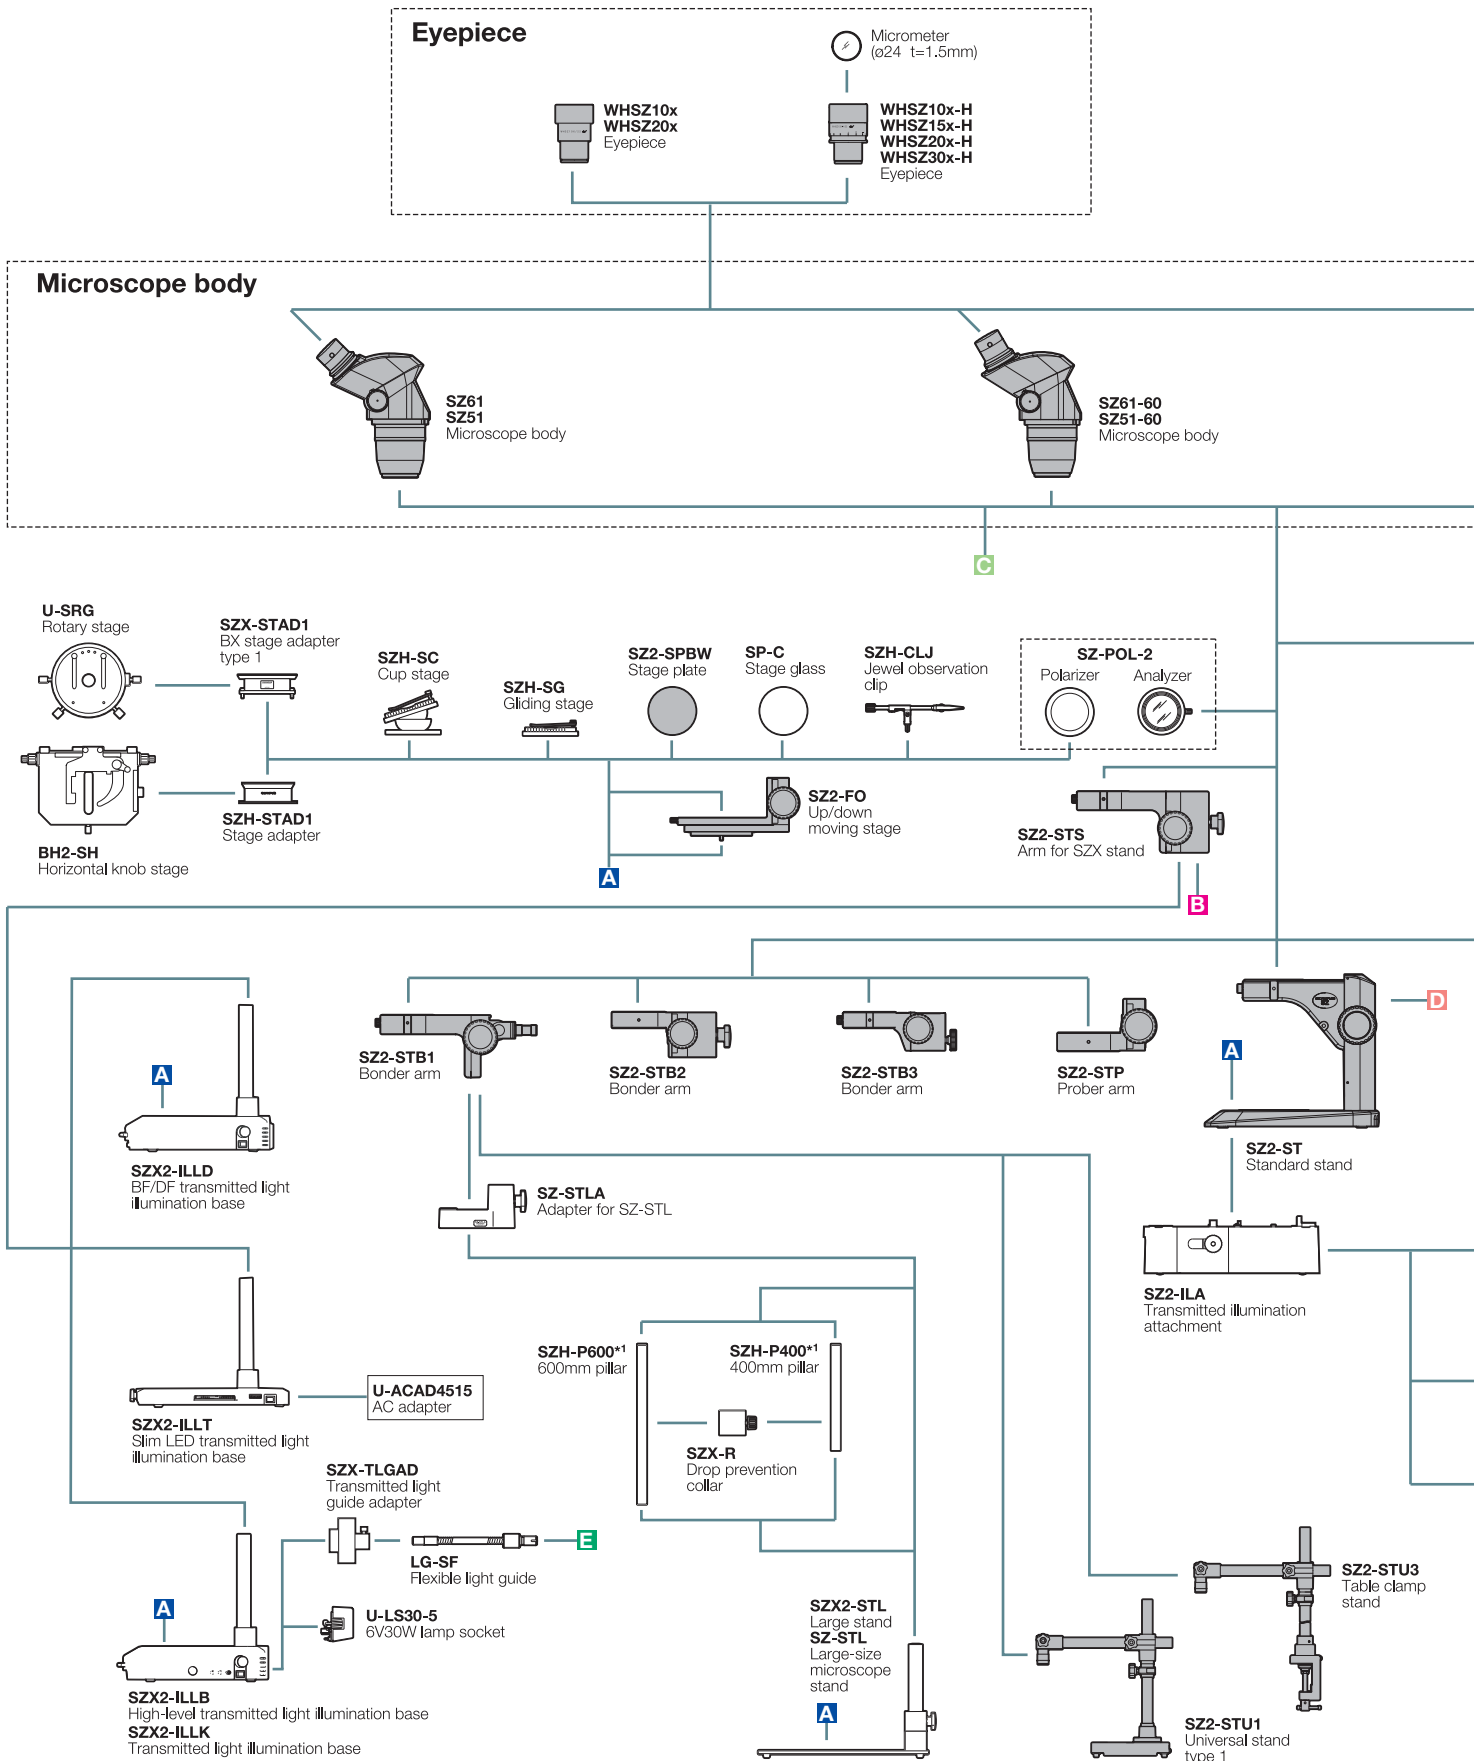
Eyepiece

Micrometer (ø24 t=1.5mm)

WHSZ10x
WHSZ20x
Eyepiece

WHSZ10x-H
WHSZ15x-H
WHSZ20x-H
WHSZ30x-H
Eyepiece

Microscope body

SZ61
SZ51
Microscope body

SZ61-60
SZ51-60
Microscope body

C

U-SRG
Rotary stage

SZX-STAD1
BX stage adapter type 1

SZH-SC
Cup stage

SZH-SG
Gliding stage

SZ2-SPBW
Stage plate

SP-C
Stage glass

SZH-CLJ
Jewel observation clip

SZ-POL-2
Polarizer
Analyzer

BH2-SH
Horizontal knob stage

SZH-STAD1
Stage adapter

SZ2-FO
Up/down moving stage

A

SZ2-STS
Arm for SZX stand

B

SZ2-STB1
Bonder arm

SZ2-STB2
Bonder arm

SZ2-STB3
Bonder arm

SZ2-STP
Prober arm

D

A

SZ2-ST
Standard stand

A

SZX2-ILLD
BF/DF transmitted light illumination base

SZ-STLA
Adapter for SZ-STL

SZ2-ILA
Transmitted illumination attachment

SZH-P600*1
600mm pillar

SZH-P400*1
400mm pillar

SZX2-ILLT
Slim LED transmitted light illumination base

U-ACAD4515
AC adapter

SZX-R
Drop prevention collar

SZX-TLGAD
Transmitted light guide adapter

LG-SF
Flexible light guide

E

A

U-LS30-5
6V30W lamp socket

SZX2-STL
Large stand
SZ-STL
Large-size microscope stand

A

SZ2-STU3
Table clamp stand

SZX2-ILLB
High-level transmitted light illumination base
SZX2-ILLK
Transmitted light illumination base

SZ2-STU1
Universal stand type 1